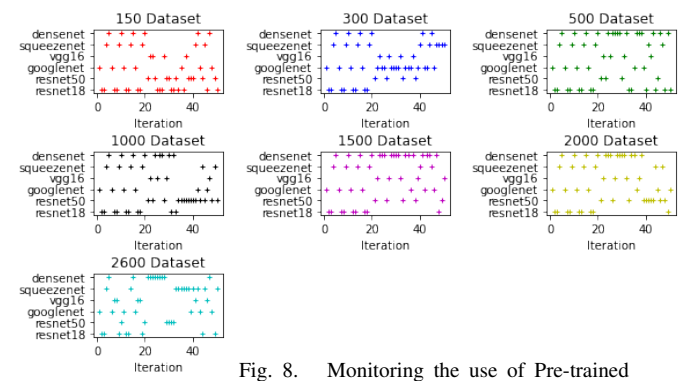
150 Dataset
densenet
squeezenet
vgg16
googlenet
resnet50
resnet18
0 20 40
Iteration

300 Dataset
densenet
squeezenet
vgg16
googlenet
resnet50
resnet18
0 20 40
Iteration

500 Dataset
densenet
squeezenet
vgg16
googlenet
resnet50
resnet18
0 20 40
Iteration

1000 Dataset
densenet
squeezenet
vgg16
googlenet
resnet50
resnet18
0 20 40
Iteration

1500 Dataset
densenet
squeezenet
vgg16
googlenet
resnet50
resnet18
0 20 40
Iteration

2000 Dataset
densenet
squeezenet
vgg16
googlenet
resnet50
resnet18
0 20 40
Iteration

2600 Dataset
densenet
squeezenet
vgg16
googlenet
resnet50
resnet18
0 20 40
Iteration

Fig. 8. Monitoring the use of Pre-trained